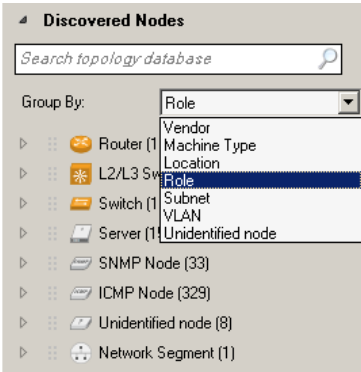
Discovered Nodes

Search topology database

Group By: Role

Vendor
Machine Type
Location
Role
Subnet
VLAN
Unidentified node

Router (1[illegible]
L2/L3 Sw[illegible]
Switch (1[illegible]
Server (1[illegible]
SNMP Node (33)
ICMP Node (329)
Unidentified node (8)
Network Segment (1)